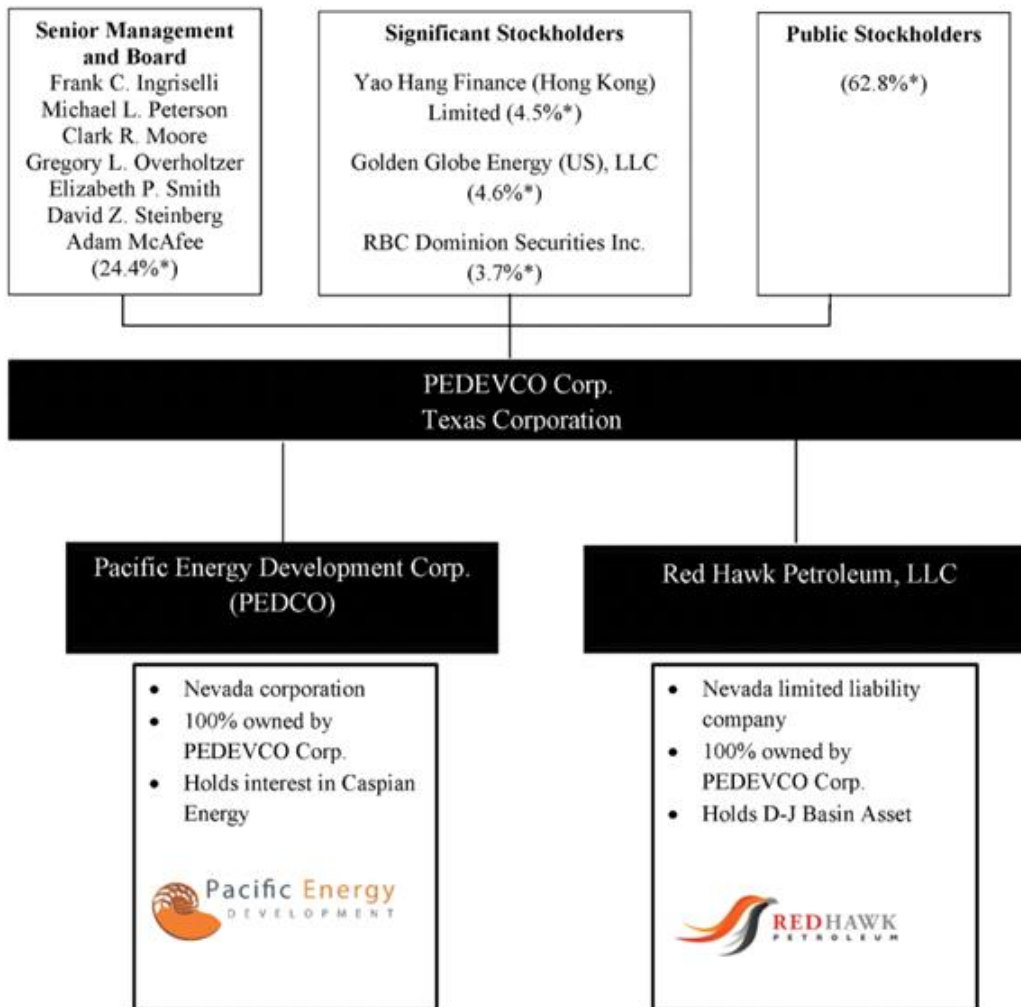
**Senior Management and Board**
Frank C. Ingriselli
Michael L. Peterson
Clark R. Moore
Gregory L. Overholtzer
Elizabeth P. Smith
David Z. Steinberg
Adam McAfee
(24.4%*)

**Significant Stockholders**
Yao Hang Finance (Hong Kong) Limited (4.5%*)
Golden Globe Energy (US), LLC (4.6%*)
RBC Dominion Securities Inc. (3.7%*)

**Public Stockholders**
(62.8%*)

PEDEVCO Corp.
Texas Corporation

Pacific Energy Development Corp. (PEDCO)

- Nevada corporation
- 100% owned by PEDEVCO Corp.
- Holds interest in Caspian Energy

Pacific Energy
DEVELOPMENT

Red Hawk Petroleum, LLC

- Nevada limited liability company
- 100% owned by PEDEVCO Corp.
- Holds D-J Basin Asset

REDHAWK
PETROLEUM